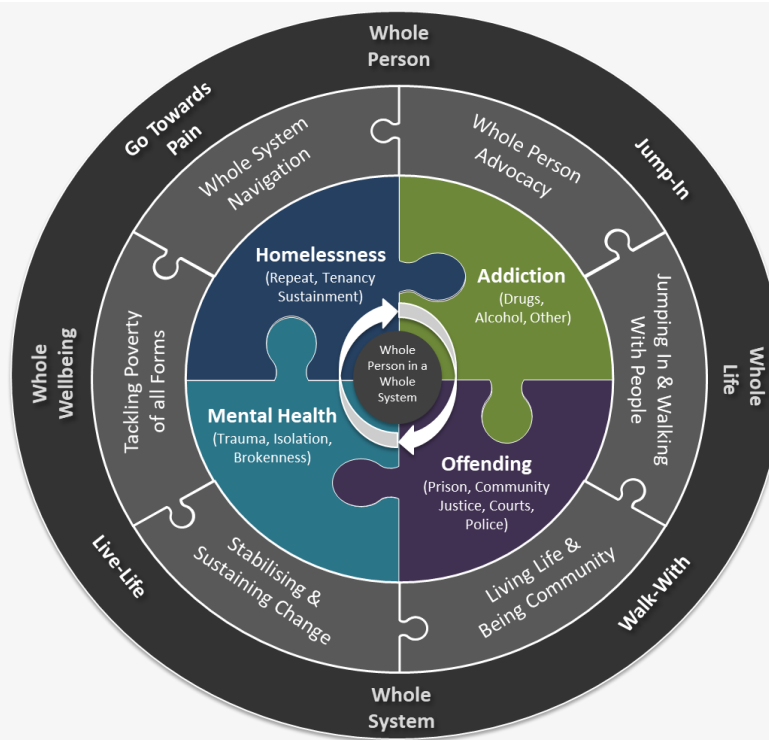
Whole Person

Go Towards Pain

Jump-In

Whole Life

Walk-With

Whole System

Live-Life

Whole Wellbeing

Whole System Navigation

Whole Person Advocacy

Jumping In & Walking With People

Living Life & Being Community

Stabilising & Sustaining Change

Tackling Poverty of all Forms

Homelessness
(Repeat, Tenancy Sustainment)

Addiction
(Drugs, Alcohol, Other)

Offending
(Prison, Community Justice, Courts, Police)

Mental Health
(Trauma, Isolation, Brokenness)

Whole Person in a Whole System